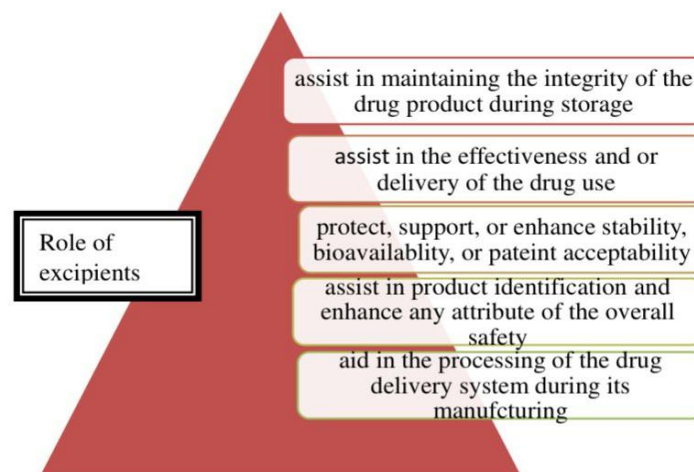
Role of excipients

assist in maintaining the integrity of the drug product during storage

assist in the effectiveness and or delivery of the drug use

protect, support, or enhance stability, bioavailablity, or pateint acceptability

assist in product identification and enhance any attribute of the overall safety

aid in the processing of the drug delivery system during its manufcturing